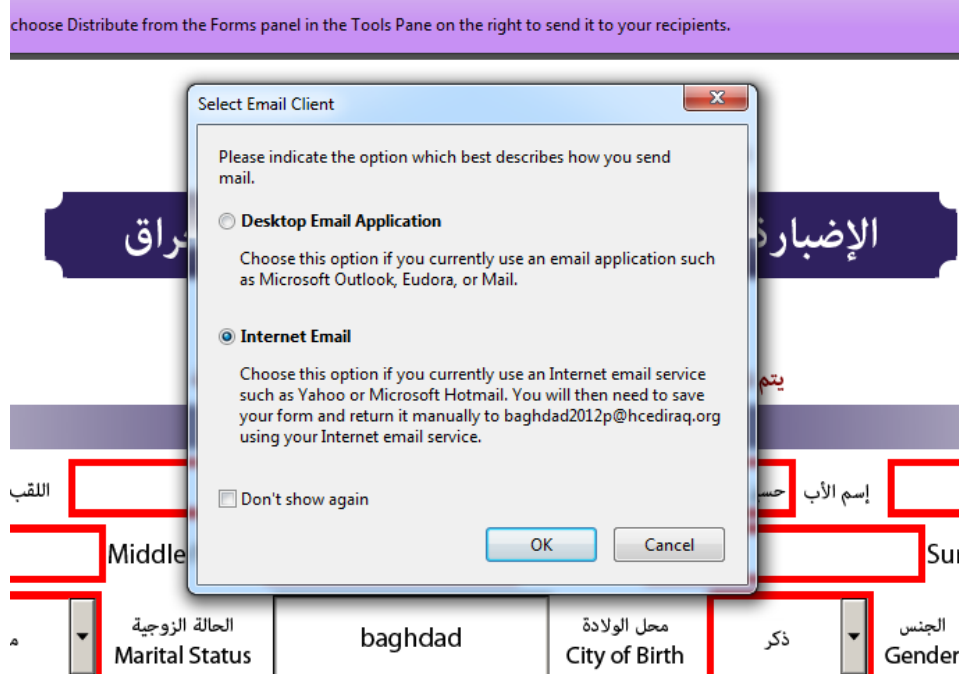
choose Distribute from the Forms panel in the Tools Pane on the right to send it to your recipients.

الإضبارة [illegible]راق

يتم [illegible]

Select Email Client

x

Please indicate the option which best describes how you send mail.

Desktop Email Application

Choose this option if you currently use an email application such as Microsoft Outlook, Eudora, or Mail.

Internet Email

Choose this option if you currently use an Internet email service such as Yahoo or Microsoft Hotmail. You will then need to save your form and return it manually to baghdad2012p@hcediraq.org using your Internet email service.

Don't show again

OK

Cancel

اللقب

إسم الأب

حس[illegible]

Middle

Sur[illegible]

م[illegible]

الحالة الزوجية
Marital Status

baghdad

محل الولادة
City of Birth

ذكر

الجنس
Gender